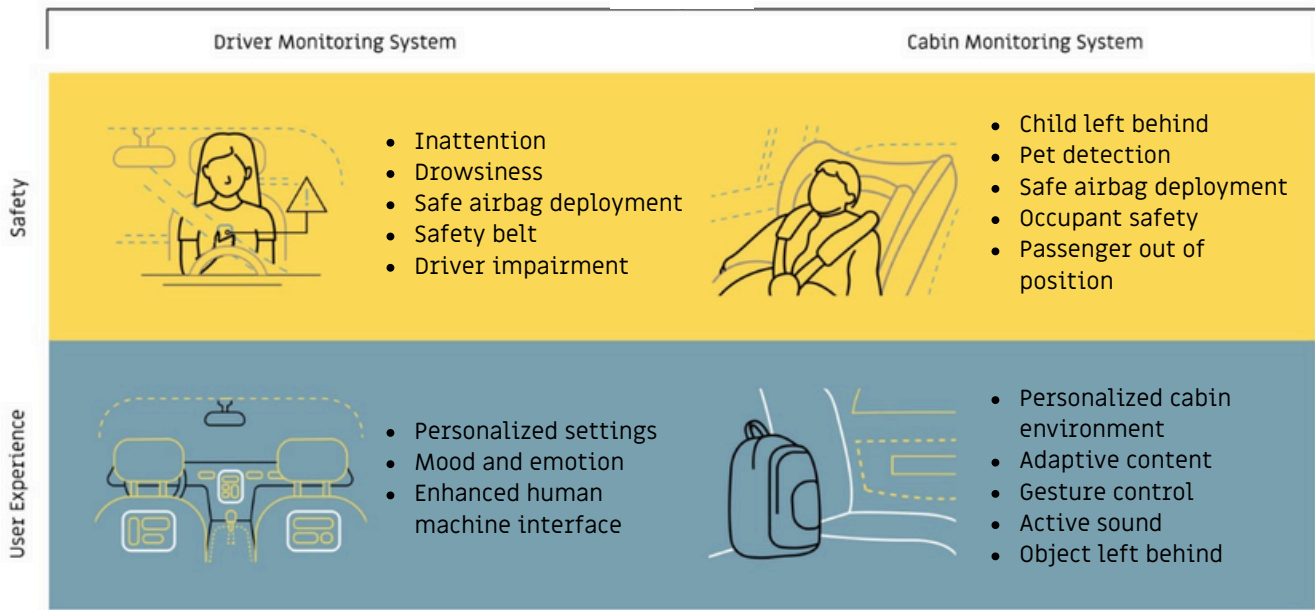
Driver Monitoring System

Cabin Monitoring System

Safety

- Inattention
- Drowsiness
- Safe airbag deployment
- Safety belt
- Driver impairment

- Child left behind
- Pet detection
- Safe airbag deployment
- Occupant safety
- Passenger out of position

User Experience

- Personalized settings
- Mood and emotion
- Enhanced human machine interface

- Personalized cabin environment
- Adaptive content
- Gesture control
- Active sound
- Object left behind